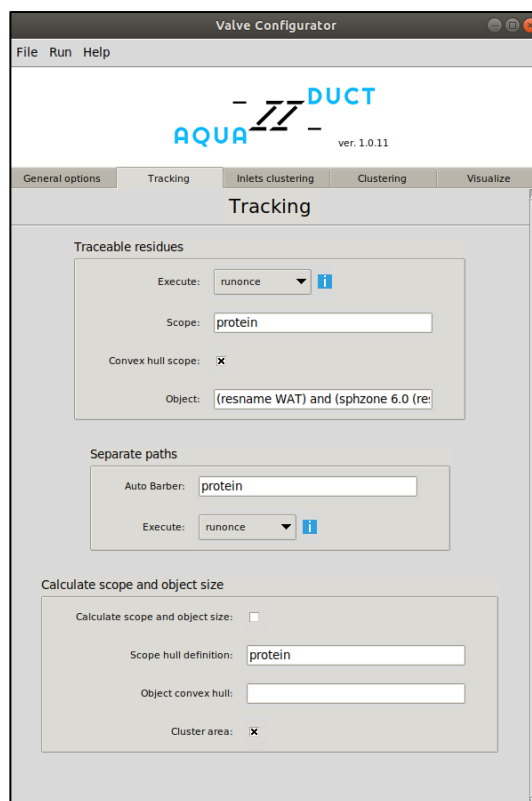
Valve Configurator

File Run Help

AQUA DUCT

ver. 1.0.11

General options | Tracking | Inlets clustering | Clustering | Visualize

Tracking

Traceable residues

Execute: runonce

Scope: protein

Convex hull scope: ☒

Object: (resname WAT) and (sphzone 6.0 (re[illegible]

Separate paths

Auto Barber: protein

Execute: runonce

Calculate scope and object size

Calculate scope and object size: ☐

Scope hull definition: protein

Object convex hull:

Cluster area: ☒